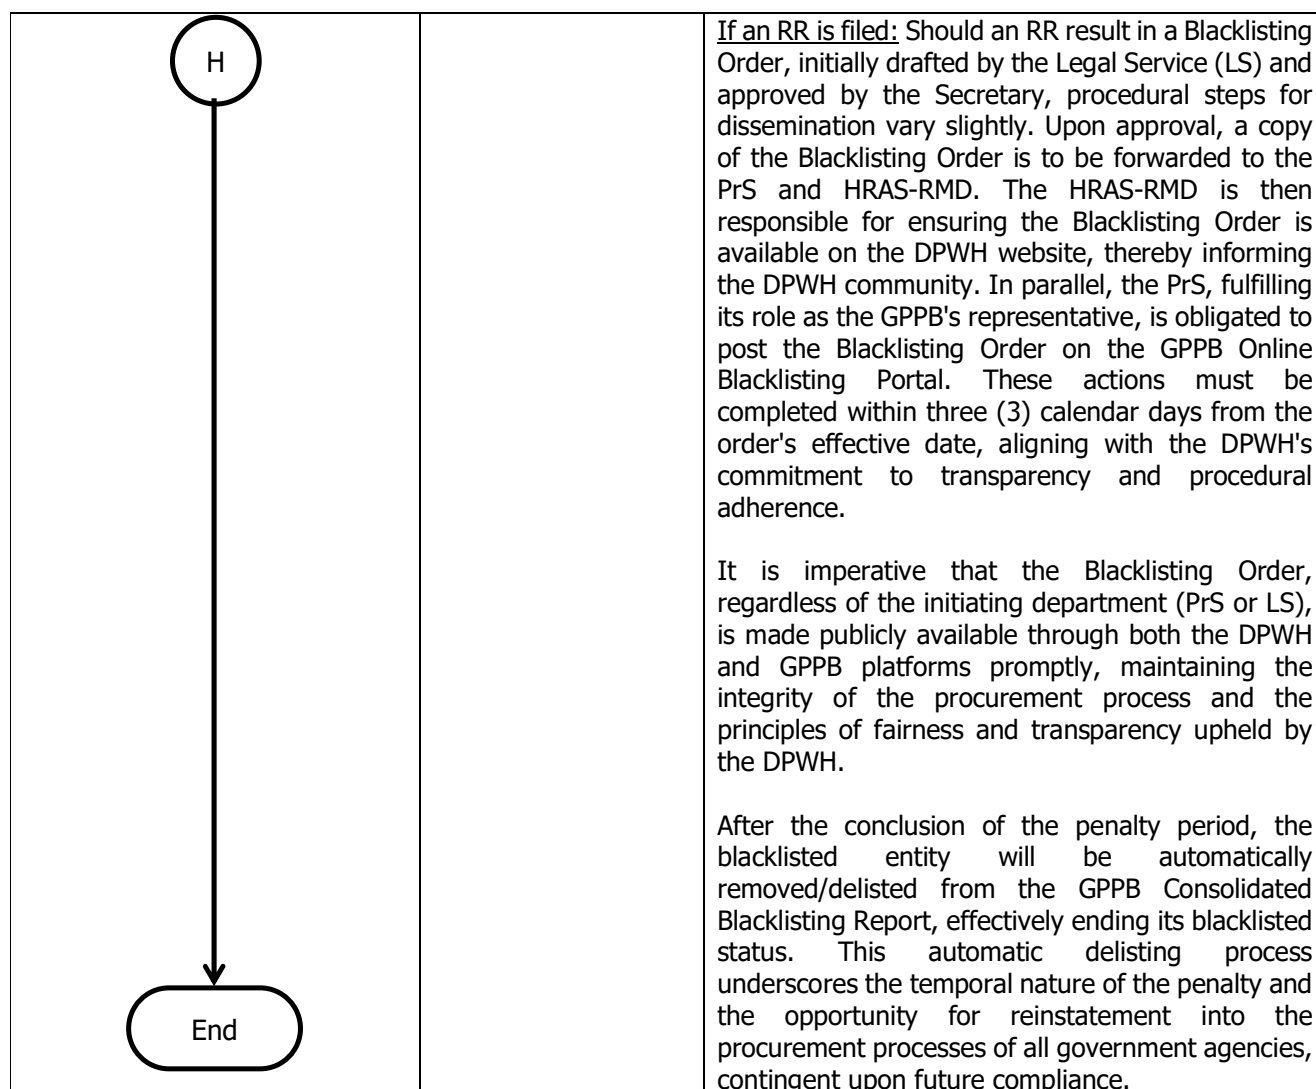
| | | |
|---|---|---|
| H<br><br>End | | If an RR is filed: Should an RR result in a Blacklisting Order, initially drafted by the Legal Service (LS) and approved by the Secretary, procedural steps for dissemination vary slightly. Upon approval, a copy of the Blacklisting Order is to be forwarded to the PrS and HRAS-RMD. The HRAS-RMD is then responsible for ensuring the Blacklisting Order is available on the DPWH website, thereby informing the DPWH community. In parallel, the PrS, fulfilling its role as the GPPB's representative, is obligated to post the Blacklisting Order on the GPPB Online Blacklisting Portal. These actions must be completed within three (3) calendar days from the order's effective date, aligning with the DPWH's commitment to transparency and procedural adherence.<br><br>It is imperative that the Blacklisting Order, regardless of the initiating department (PrS or LS), is made publicly available through both the DPWH and GPPB platforms promptly, maintaining the integrity of the procurement process and the principles of fairness and transparency upheld by the DPWH.<br><br>After the conclusion of the penalty period, the blacklisted entity will be automatically removed/delisted from the GPPB Consolidated Blacklisting Report, effectively ending its blacklisted status. This automatic delisting process underscores the temporal nature of the penalty and the opportunity for reinstatement into the procurement processes of all government agencies, contingent upon future compliance. |